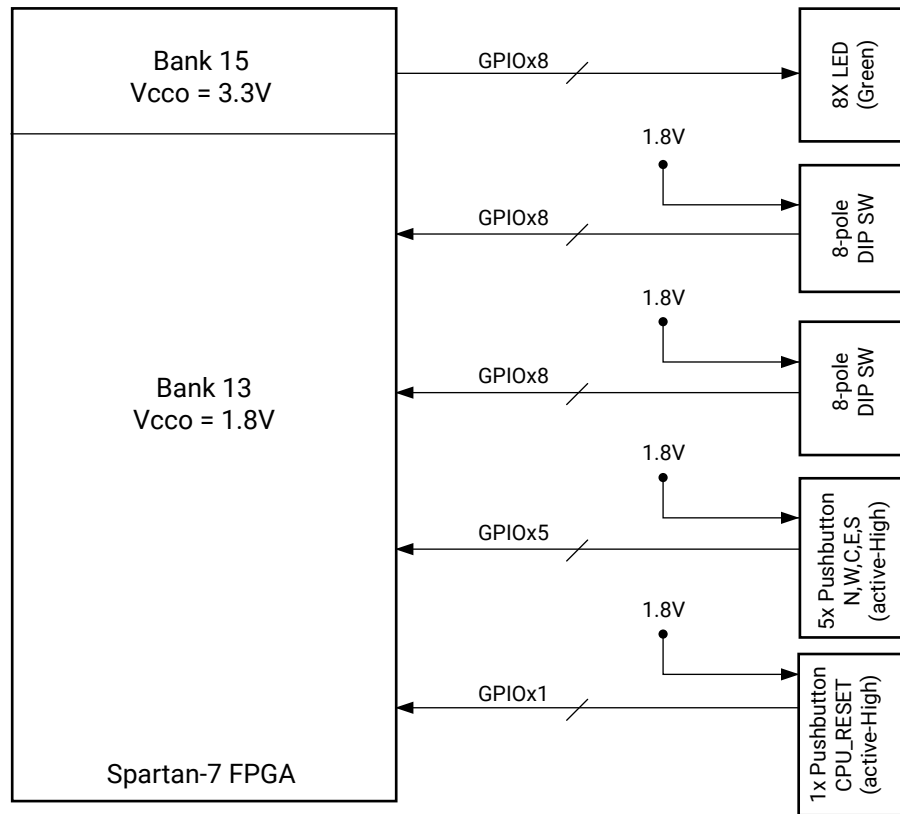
Bank 15
Vcco = 3.3V

GPIOx8

8X LED
(Green)

1.8V

GPIOx8

8-pole
DIP SW

1.8V

Bank 13
Vcco = 1.8V

GPIOx8

8-pole
DIP SW

1.8V

GPIOx5

5x Pushbutton
N,W,C,E,S
(active-High)

1.8V

GPIOx1

1x Pushbutton
CPU_RESET
(active-High)

Spartan-7 FPGA